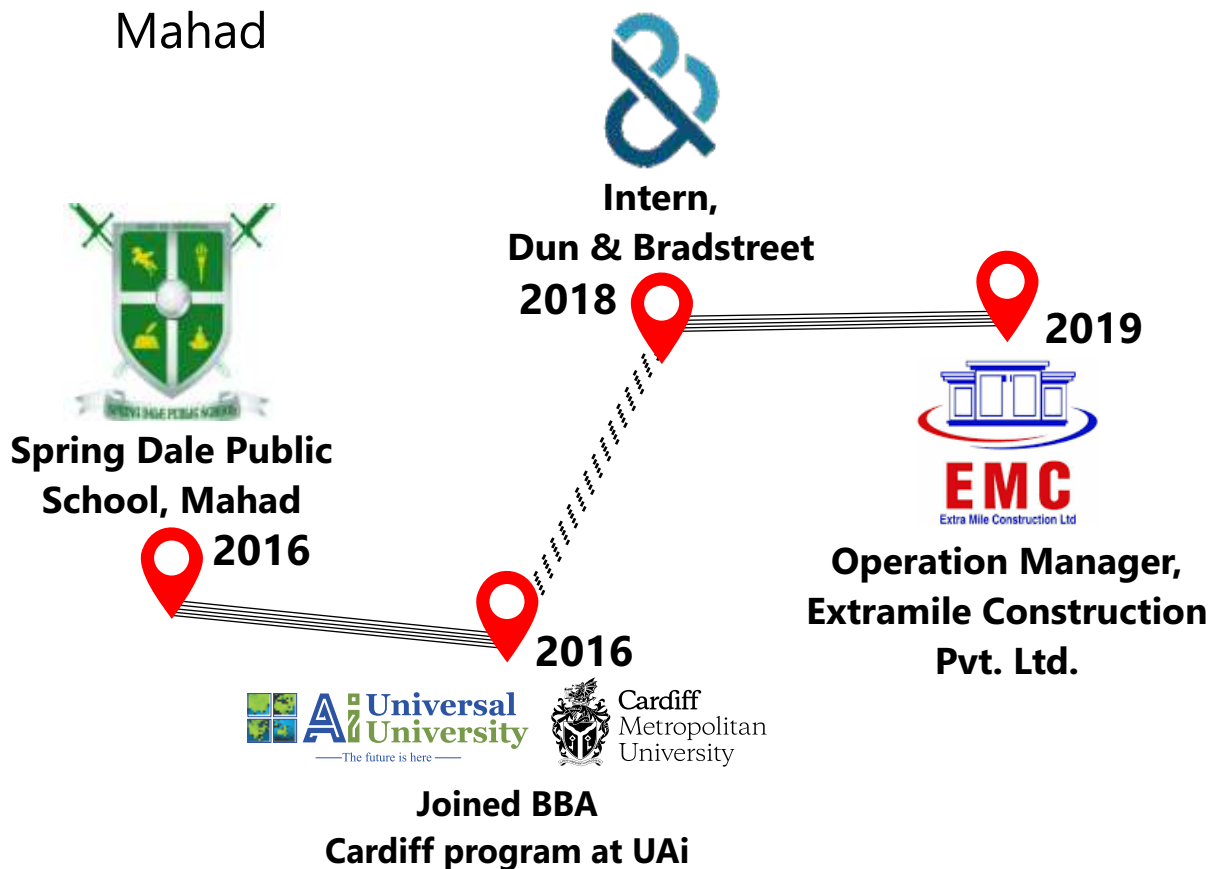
Mahad

Intern,
Dun & Bradstreet

2018

2019

SPRING DALE PUBLIC SCHOOL

Spring Dale Public School, Mahad

2016

EMC
Extra Mile Construction Ltd

Operation Manager, Extramile Construction Pvt. Ltd.

2016

Ai Universal University
The future is here

Cardiff Metropolitan University

Joined BBA
Cardiff program at UAi